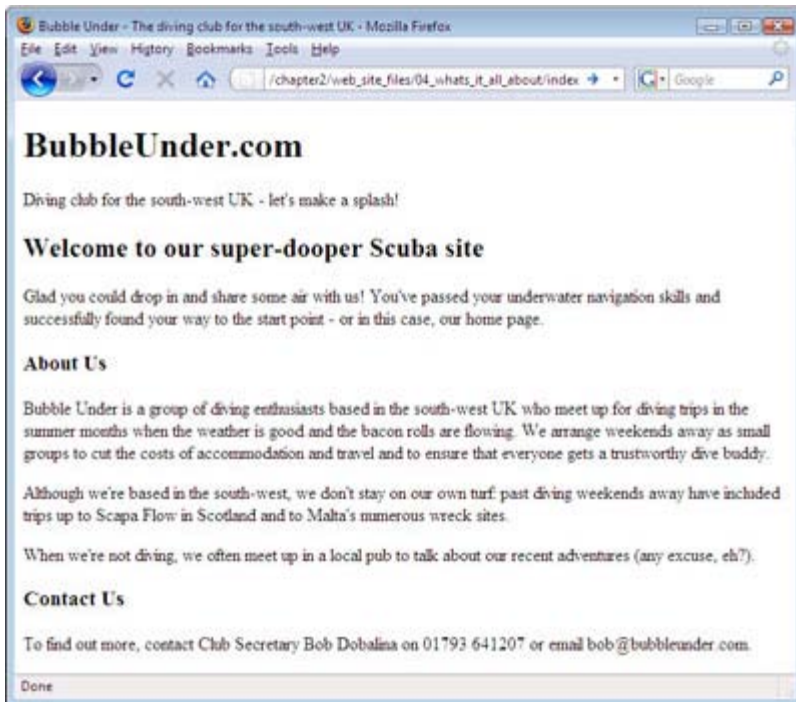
Bubble Under - The diving club for the south-west UK - Mozilla Firefox

File Edit View History Bookmarks Tools Help

/chapter2/web_site_files/04_whats_it_all_about/index

Google

BubbleUnder.com

Diving club for the south-west UK - let's make a splash!

Welcome to our super-dooper Scuba site

Glad you could drop in and share some air with us! You've passed your underwater navigation skills and successfully found your way to the start point - or in this case, our home page.

About Us

Bubble Under is a group of diving enthusiasts based in the south-west UK who meet up for diving trips in the summer months when the weather is good and the bacon rolls are flowing. We arrange weekends away as small groups to cut the costs of accommodation and travel and to ensure that everyone gets a trustworthy dive buddy.

Although we're based in the south-west, we don't stay on our own turf: past diving weekends away have included trips up to Scapa Flow in Scotland and to Malta's numerous wreck sites.

When we're not diving, we often meet up in a local pub to talk about our recent adventures (any excuse, eh?).

Contact Us

To find out more, contact Club Secretary Bob Dobalina on 01793 641207 or email bob@bubbleunder.com.

Done